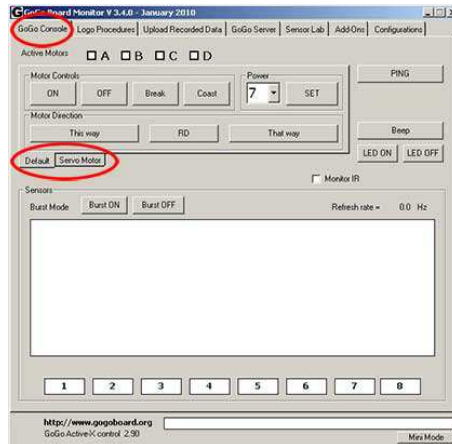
GoGo Board Monitor V 3.4.0 - January 2010

GoGo Console | Logo Procedures | Upload Recorded Data | GoGo Server | Sensor Lab | Add-Ons | Configurations

Active Motors A B C D

Motor Controls
ON OFF Break Coast

Power
7 SET

PING

Motor Direction
This way RD That way

Beep

Default Servo Motor

LED ON LED OFF

Monitor IR

Sensors
Burst Mode Burst ON Burst OFF
Refresh rate = 0.0 Hz

1 2 3 4 5 6 7 8

http://www.gogoboard.org
GoGo Active-X control 2.90
Mini Mode